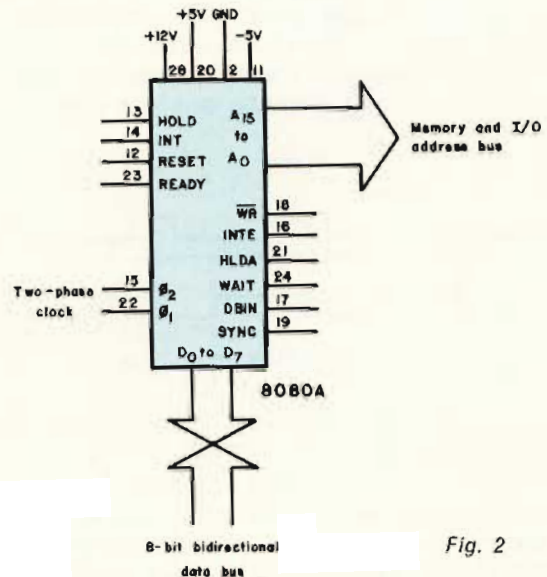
+5V GND
+12V -5V
28 20 2 11

13 HOLD
14 INT
12 RESET
23 READY

$A_{15}$ to $A_0$

Memory and I/O address bus

$\overline{WR}$ 18
INTE 16
HLDA 21
WAIT 24
DBIN 17
SYNC 19

Two-phase clock
15 $\emptyset_2$
22 $\emptyset_1$

$D_0$ to $D_7$

8080A

8-bit bidirectional data bus

Fig. 2